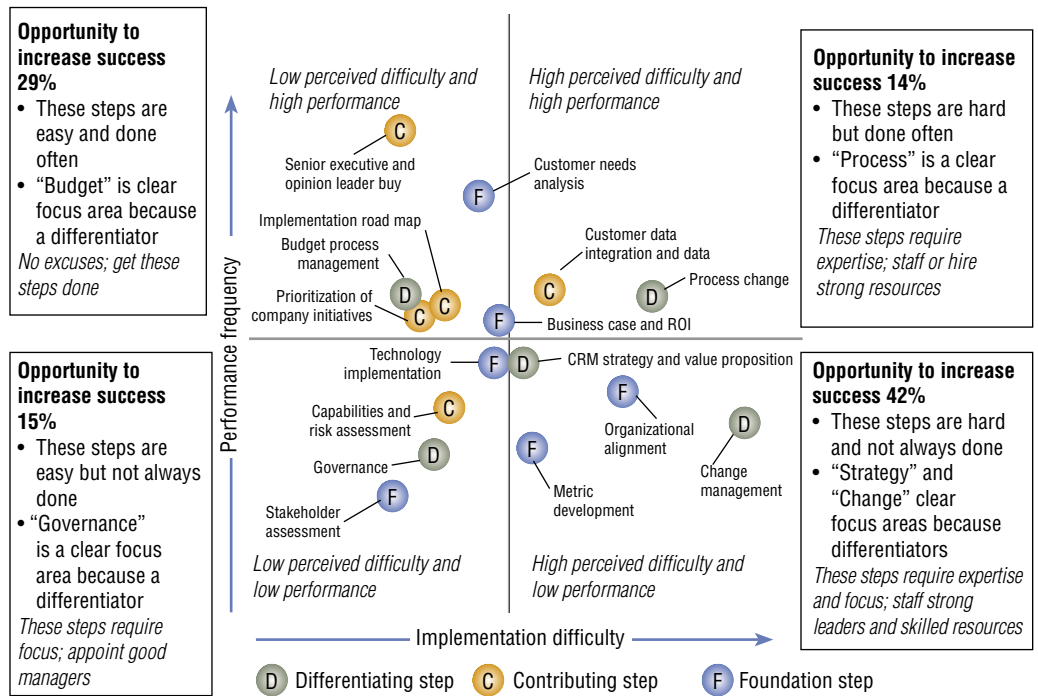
**Opportunity to increase success 29%**
- These steps are easy and done often
- "Budget" is clear focus area because a differentiator

*No excuses; get these steps done*

*Low perceived difficulty and high performance*

*High perceived difficulty and high performance*

**Opportunity to increase success 14%**
- These steps are hard but done often
- "Process" is a clear focus area because a differentiator

*These steps require expertise; staff or hire strong resources*

C Senior executive and opinion leader buy

F Customer needs analysis

Implementation road map

Budget process management

C Customer data integration and data

D Process change

D C C Prioritization of company initiatives

F Business case and ROI

Performance frequency

**Opportunity to increase success 15%**
- These steps are easy but not always done
- "Governance" is a clear focus area because a differentiator

*These steps require focus; appoint good managers*

Technology implementation F D CRM strategy and value proposition

F Organizational alignment

C Capabilities and risk assessment

D Change management

Governance D

F Metric development

F Stakeholder assessment

**Opportunity to increase success 42%**
- These steps are hard and not always done
- "Strategy" and "Change" clear focus areas because differentiators

*These steps require expertise and focus; staff strong leaders and skilled resources*

*Low perceived difficulty and low performance*

*High perceived difficulty and low performance*

Implementation difficulty

D Differentiating step C Contributing step F Foundation step